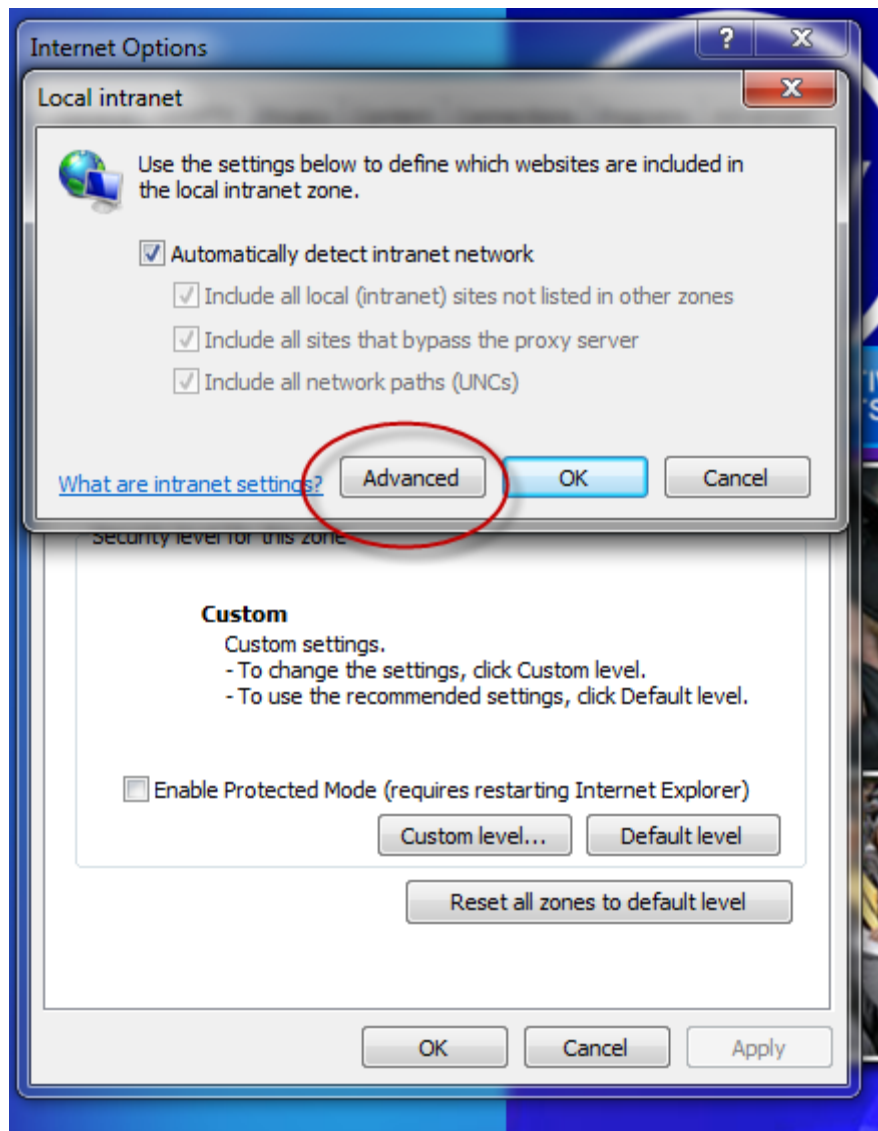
Internet Options

?

X

Local intranet

X

Use the settings below to define which websites are included in the local intranet zone.

Automatically detect intranet network

Include all local (intranet) sites not listed in other zones

Include all sites that bypass the proxy server

Include all network paths (UNCs)

What are intranet settings?

Advanced

OK

Cancel

Security level for this zone

Custom

Custom settings.
- To change the settings, click Custom level.
- To use the recommended settings, click Default level.

Enable Protected Mode (requires restarting Internet Explorer)

Custom level...

Default level

Reset all zones to default level

OK

Cancel

Apply